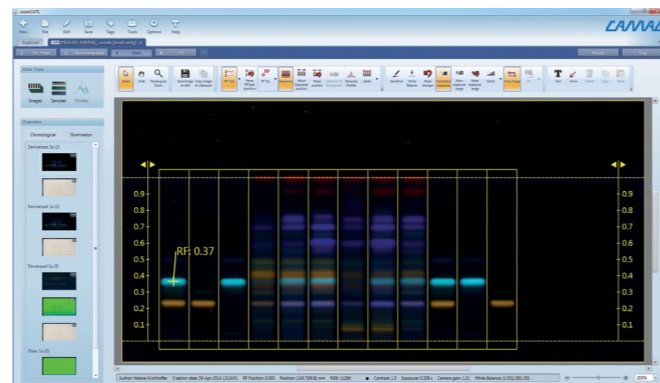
visionCATS

New File Edit Save Tags Tools Options Help

CAMAG

Explorer

Data Types

Images Samples Profiles

Overview

Chronological Illumination

Derivatized 2a (2)

Derivatized 1a (2)

Developed 1a (2)

Clean 1a (2)

RF: 0.37

0.9
0.8
0.7
0.6
0.5
0.4
0.3
0.2
0.1

0.9
0.8
0.7
0.6
0.5
0.4
0.3
0.2
0.1

Author: Helene Kirchhoffer Creation date: 30-Apr-2014 13:24:01 Rf Position: 0.000 Position: (130.7/98.0) mm RGB: (1/2/8) Contrast: 1.0 Exposure: 0.208 s Camera gain: 1.01 White Balance: (1.002,1.002,0.0)

25%